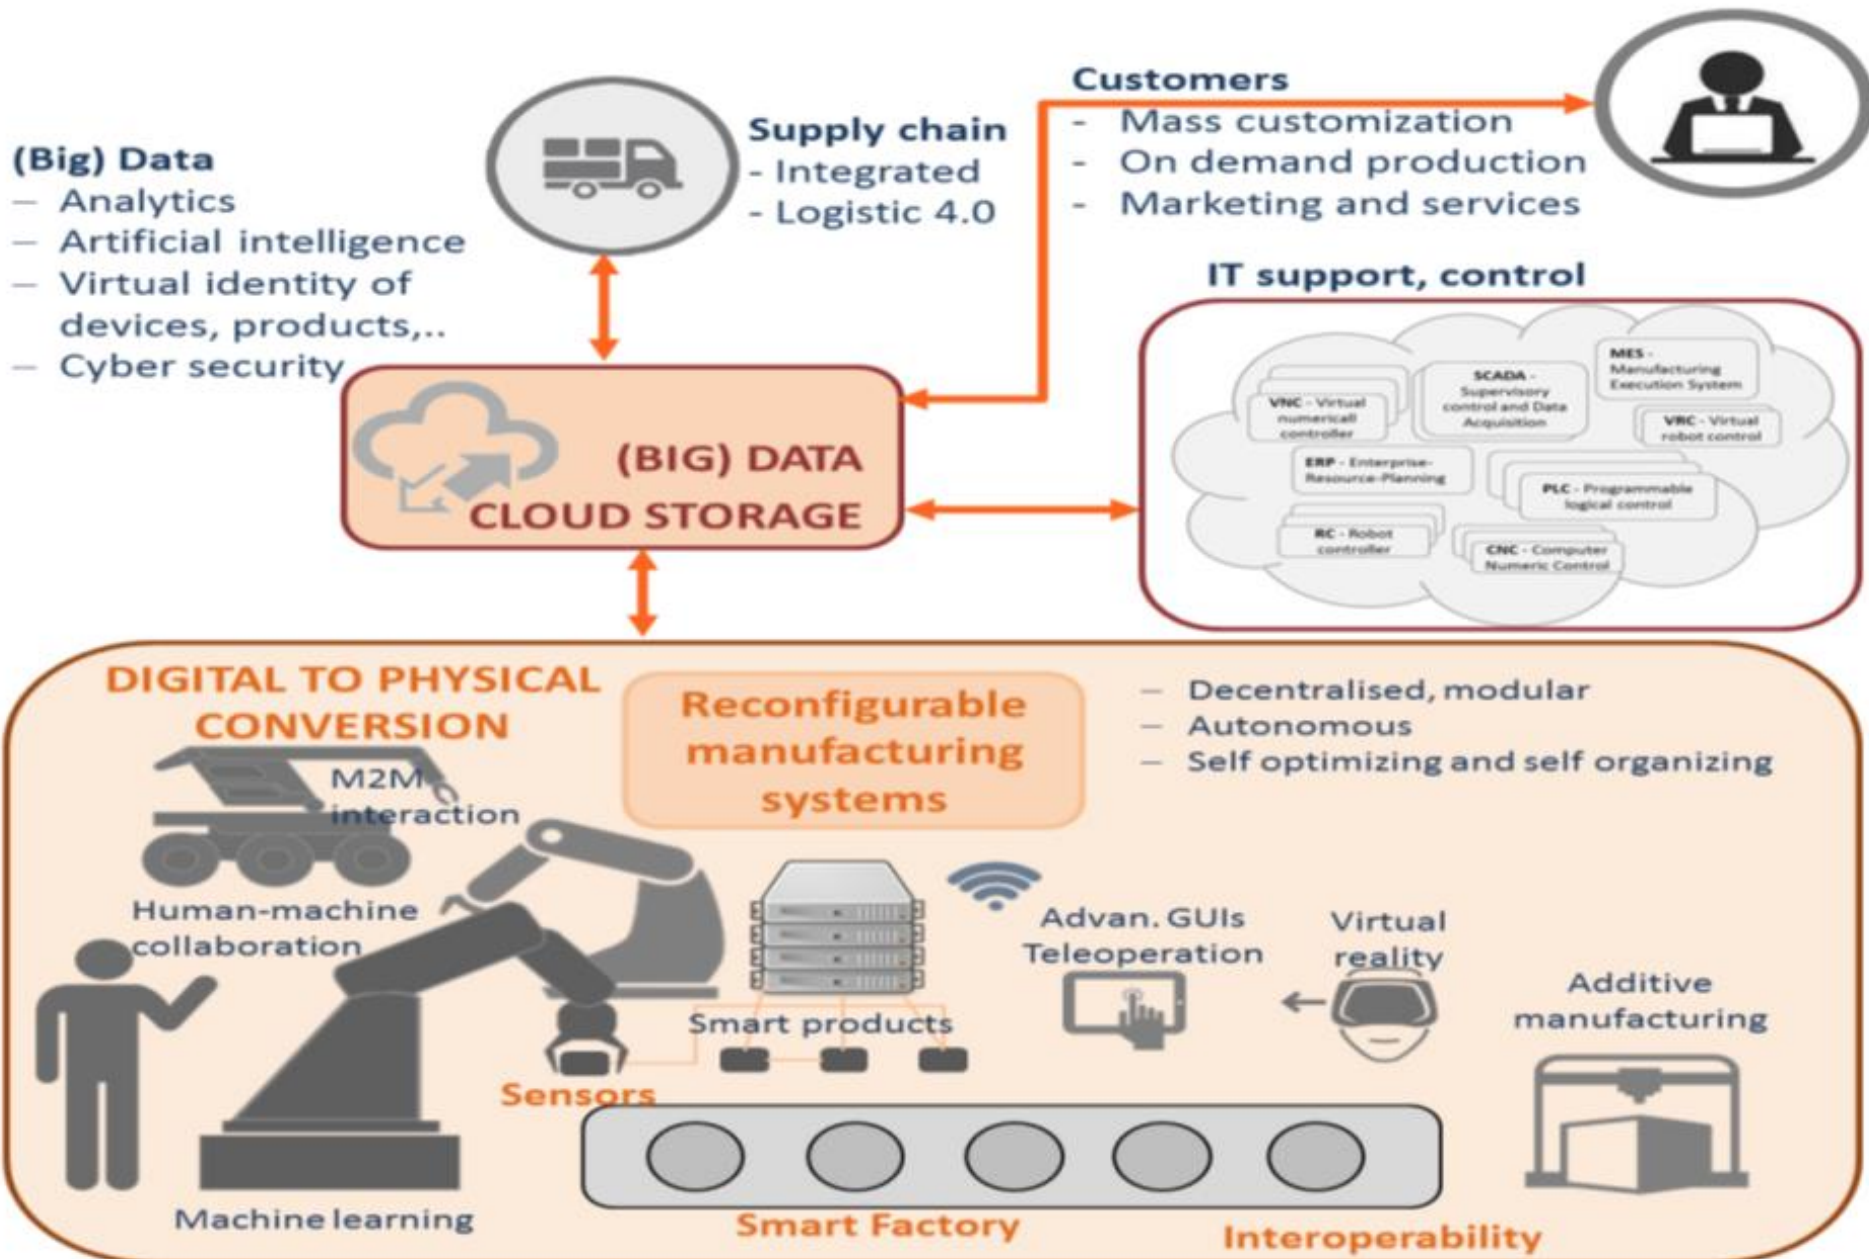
(Big) Data
– Analytics
– Artificial intelligence
– Virtual identity of devices, products,..
– Cyber security

Supply chain
- Integrated
- Logistic 4.0

Customers
- Mass customization
- On demand production
- Marketing and services

IT support, control

MES - Manufacturing Execution System
SCADA - Supervisory control and Data Acquisition
VNC - Virtual numericall controller
VRC - Virtual robot control
ERP - Enterprise-Resource-Planning
PLC - Programmable logical control
RC - Robot controller
CNC - Computer Numeric Control

(BIG) DATA
CLOUD STORAGE

DIGITAL TO PHYSICAL CONVERSION

Reconfigurable manufacturing systems

– Decentralised, modular
– Autonomous
– Self optimizing and self organizing

M2M interaction
Human-machine collaboration
Smart products
Advan. GUIs Teleoperation
Virtual reality
Additive manufacturing
Sensors
Machine learning
Smart Factory
Interoperability